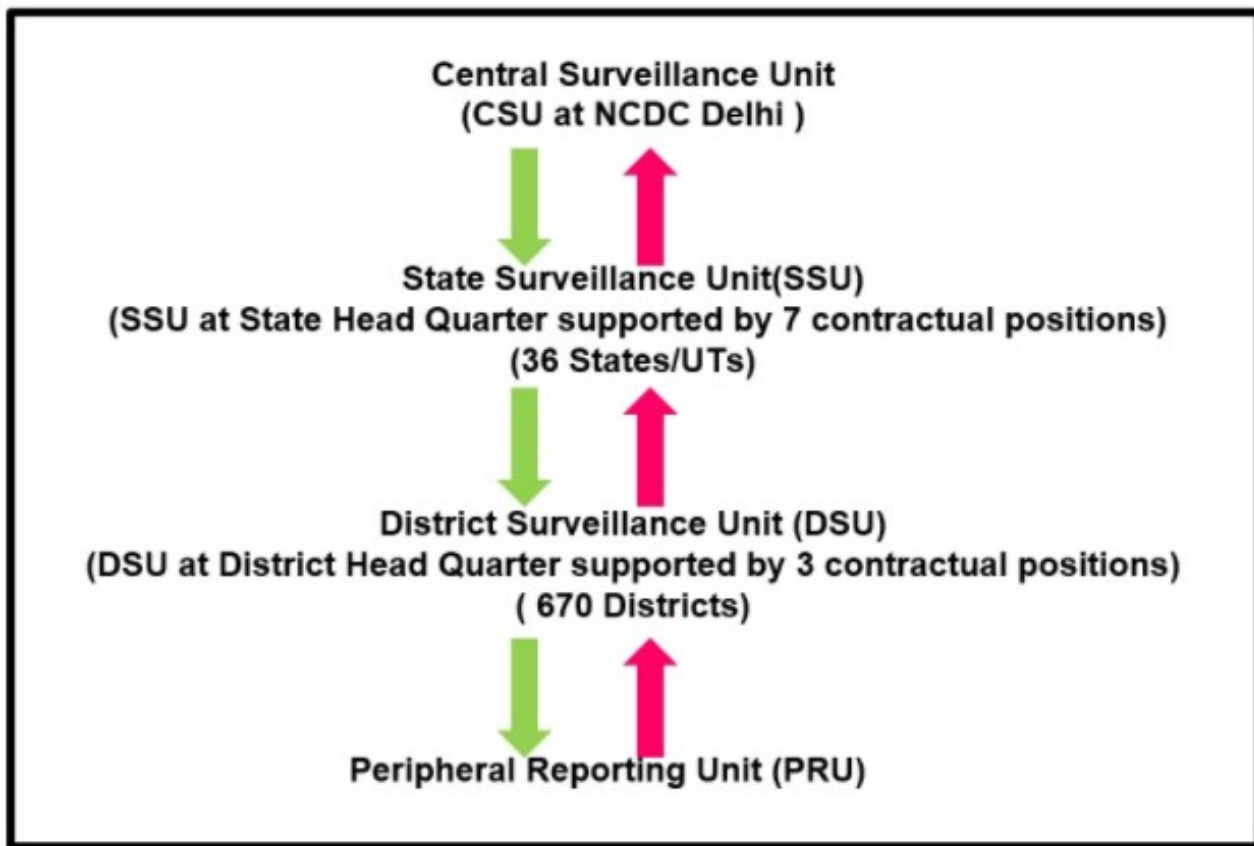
Central Surveillance Unit
(CSU at NCDC Delhi )

State Surveillance Unit(SSU)
(SSU at State Head Quarter supported by 7 contractual positions)
(36 States/UTs)

District Surveillance Unit (DSU)
(DSU at District Head Quarter supported by 3 contractual positions)
( 670 Districts)

Peripheral Reporting Unit (PRU)